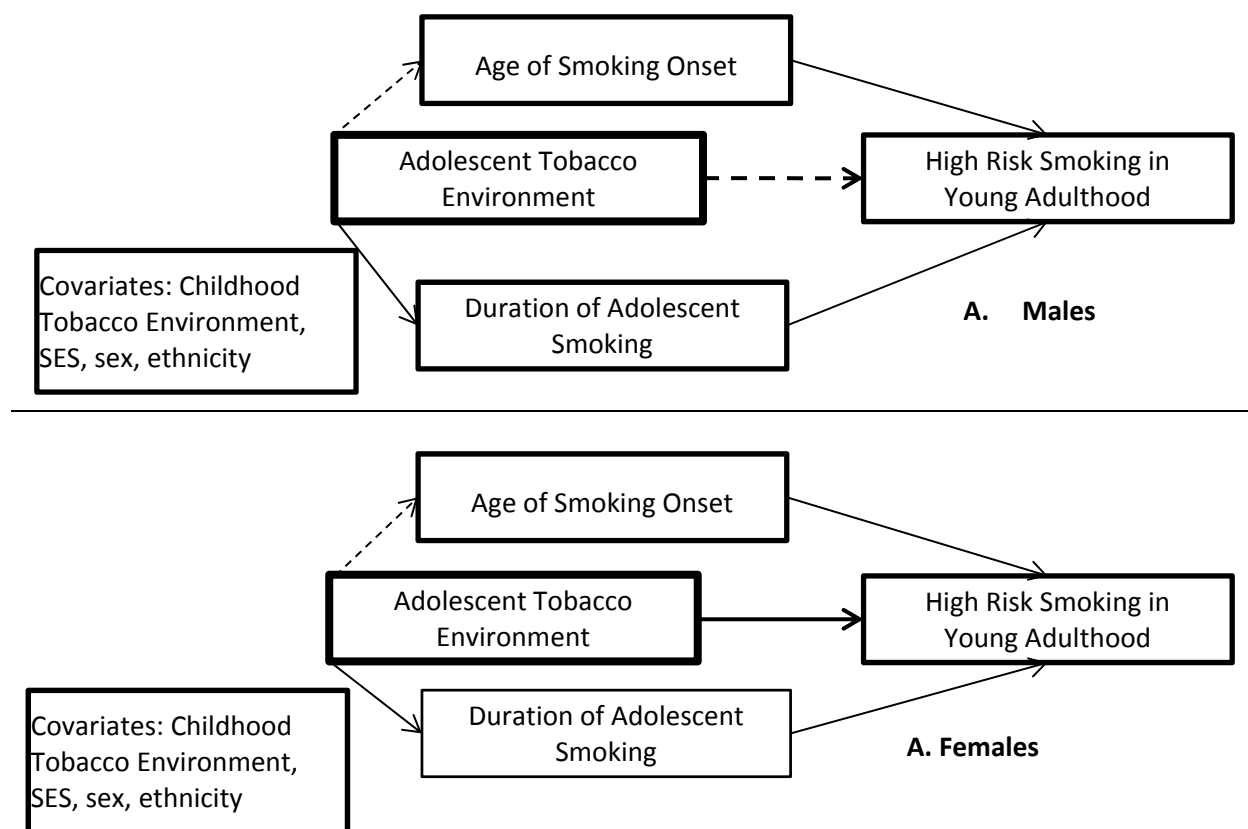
Age of Smoking Onset

Adolescent Tobacco Environment

High Risk Smoking in Young Adulthood

Covariates: Childhood Tobacco Environment, SES, sex, ethnicity

Duration of Adolescent Smoking

A. Males

Age of Smoking Onset

Adolescent Tobacco Environment

High Risk Smoking in Young Adulthood

Covariates: Childhood Tobacco Environment, SES, sex, ethnicity

Duration of Adolescent Smoking

A. Females